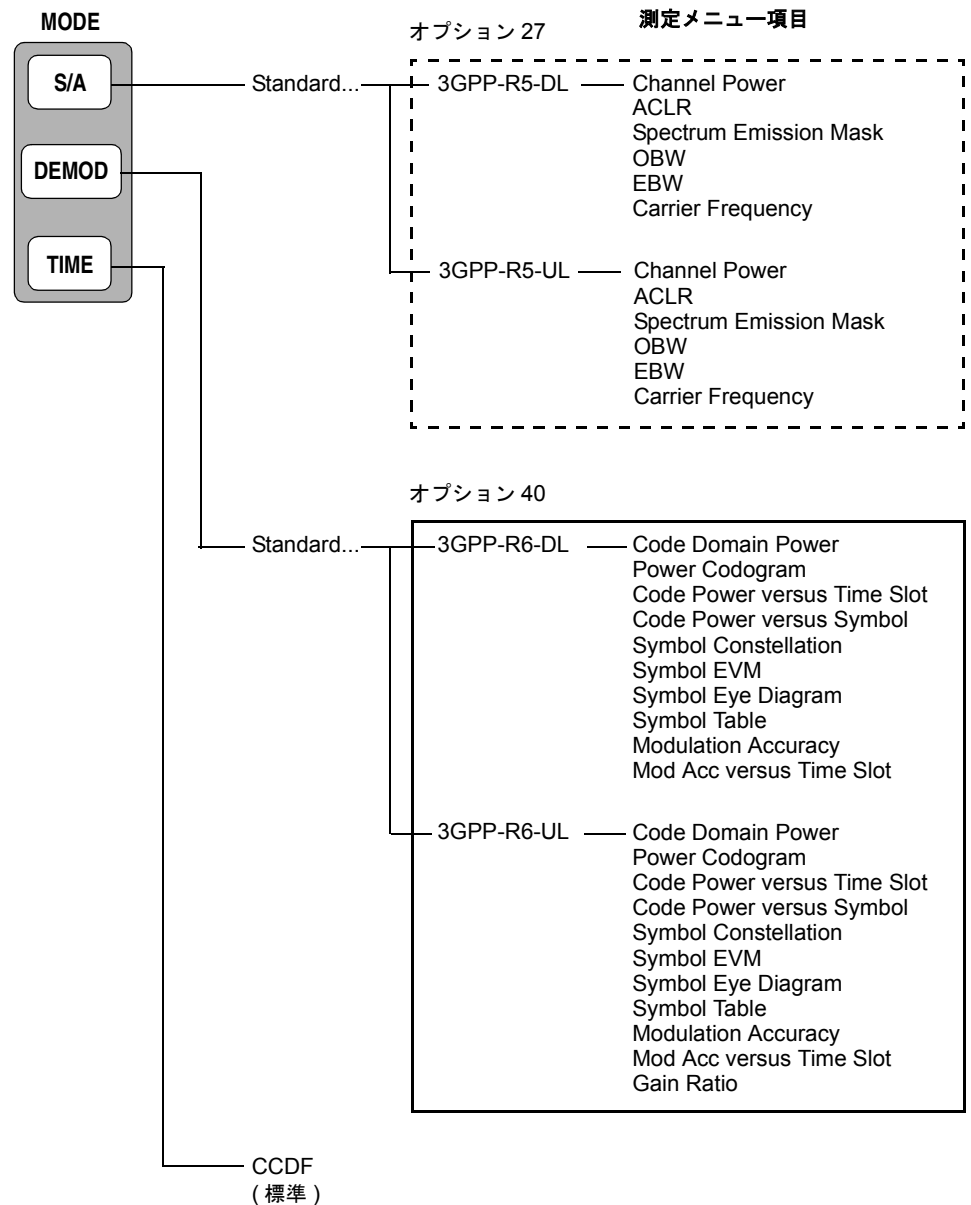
MODE

S/A

DEMOD

TIME

オプション 27

測定メニュー項目

Standard...

3GPP-R5-DL

Channel Power
ACLR
Spectrum Emission Mask
OBW
EBW
Carrier Frequency

3GPP-R5-UL

Channel Power
ACLR
Spectrum Emission Mask
OBW
EBW
Carrier Frequency

オプション 40

Standard...

3GPP-R6-DL

Code Domain Power
Power Codogram
Code Power versus Time Slot
Code Power versus Symbol
Symbol Constellation
Symbol EVM
Symbol Eye Diagram
Symbol Table
Modulation Accuracy
Mod Acc versus Time Slot

3GPP-R6-UL

Code Domain Power
Power Codogram
Code Power versus Time Slot
Code Power versus Symbol
Symbol Constellation
Symbol EVM
Symbol Eye Diagram
Symbol Table
Modulation Accuracy
Mod Acc versus Time Slot
Gain Ratio

CCDF
( 標準 )